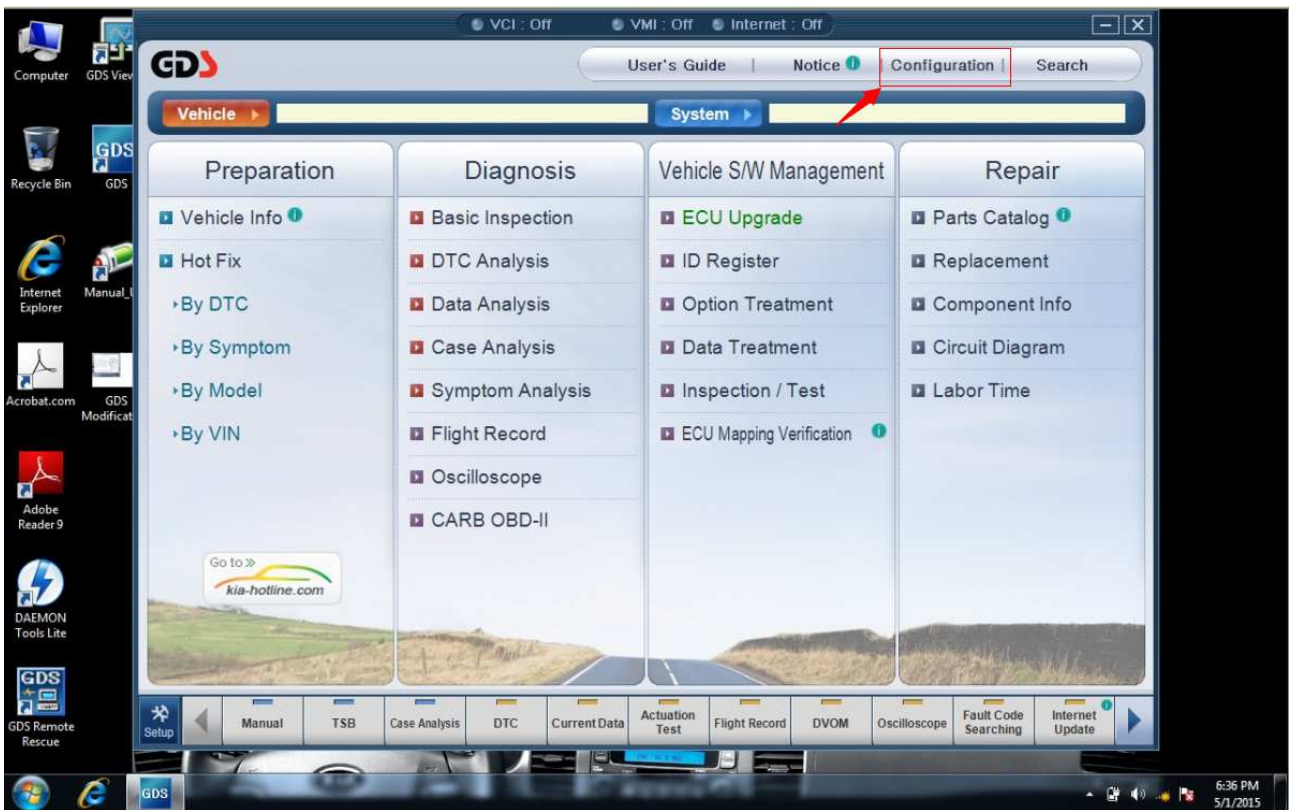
Computer
GDS View
Recycle Bin
GDS
GDS
Internet Explorer
Manual_
Acrobat.com
GDS Modificat
Adobe Reader 9
DAEMON Tools Lite
GDS
GDS Remote Rescue

VCI : Off
VMI : Off
Internet : Off

GDS
User's Guide | Notice | Configuration | Search

Vehicle
System

Preparation
Vehicle Info
Hot Fix
‣By DTC
‣By Symptom
‣By Model
‣By VIN

Go to »
kia-hotline.com

Diagnosis
Basic Inspection
DTC Analysis
Data Analysis
Case Analysis
Symptom Analysis
Flight Record
Oscilloscope
CARB OBD-II

Vehicle S/W Management
ECU Upgrade
ID Register
Option Treatment
Data Treatment
Inspection / Test
ECU Mapping Verification

Repair
Parts Catalog
Replacement
Component Info
Circuit Diagram
Labor Time

Setup
Manual
TSB
Case Analysis
DTC
Current Data
Actuation Test
Flight Record
DVOM
Oscilloscope
Fault Code Searching
Internet Update

GDS
6:36 PM
5/1/2015